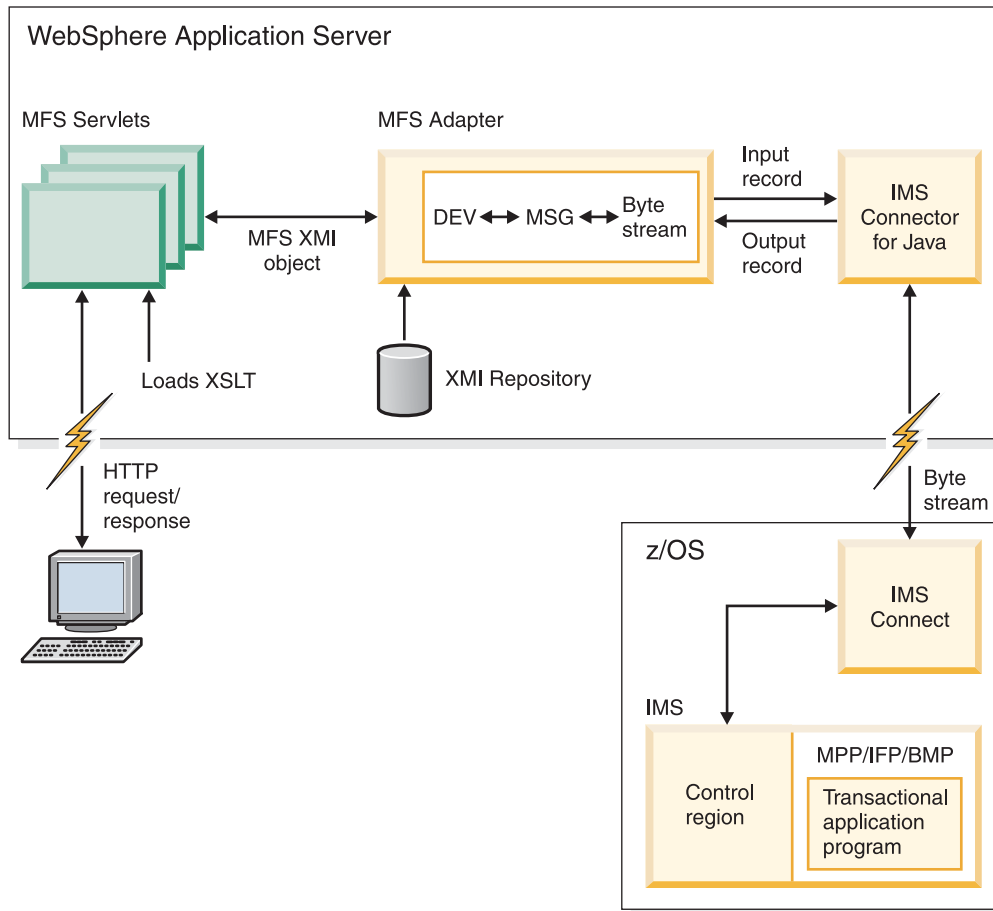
WebSphere Application Server

MFS Servlets

MFS Adapter

DEV MSG Byte stream

Input record

Output record

IMS Connector for Java

MFS XMI object

Loads XSLT

XMI Repository

HTTP request/ response

Byte stream

z/OS

IMS Connect

IMS

Control region

MPP/IFP/BMP

Transactional application program